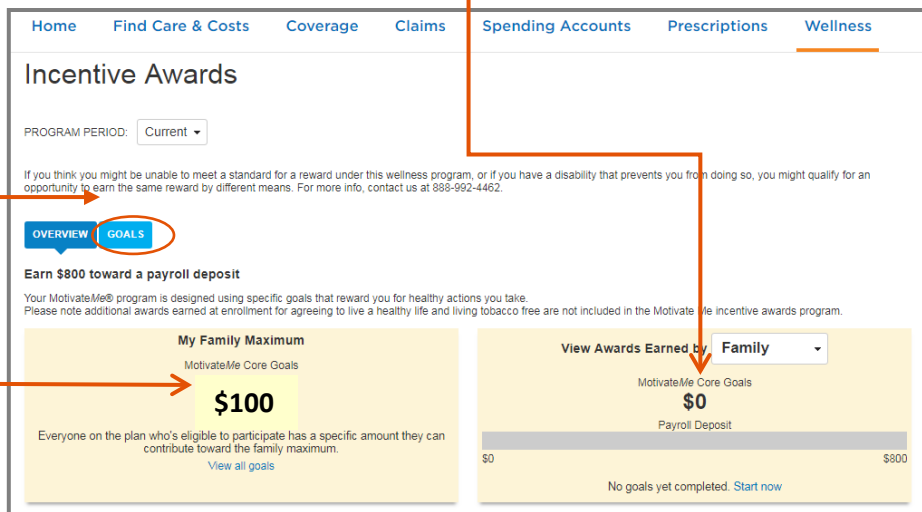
Home Find Care & Costs Coverage Claims Spending Accounts Prescriptions Wellness

Incentive Awards

PROGRAM PERIOD: Current

If you think you might be unable to meet a standard for a reward under this wellness program, or if you have a disability that prevents you from doing so, you might qualify for an opportunity to earn the same reward by different means. For more info, contact us at 888-992-4462.

OVERVIEW GOALS

Earn $800 toward a payroll deposit

Your MotivateMe® program is designed using specific goals that reward you for healthy actions you take.
Please note additional awards earned at enrollment for agreeing to live a healthy life and living tobacco free are not included in the Motivate Me incentive awards program.

My Family Maximum

MotivateMe Core Goals

$100

Everyone on the plan who's eligible to participate has a specific amount they can contribute toward the family maximum.

View all goals

View Awards Earned by Family

MotivateMe Core Goals

$0

Payroll Deposit

$0 $800

No goals yet completed. Start now